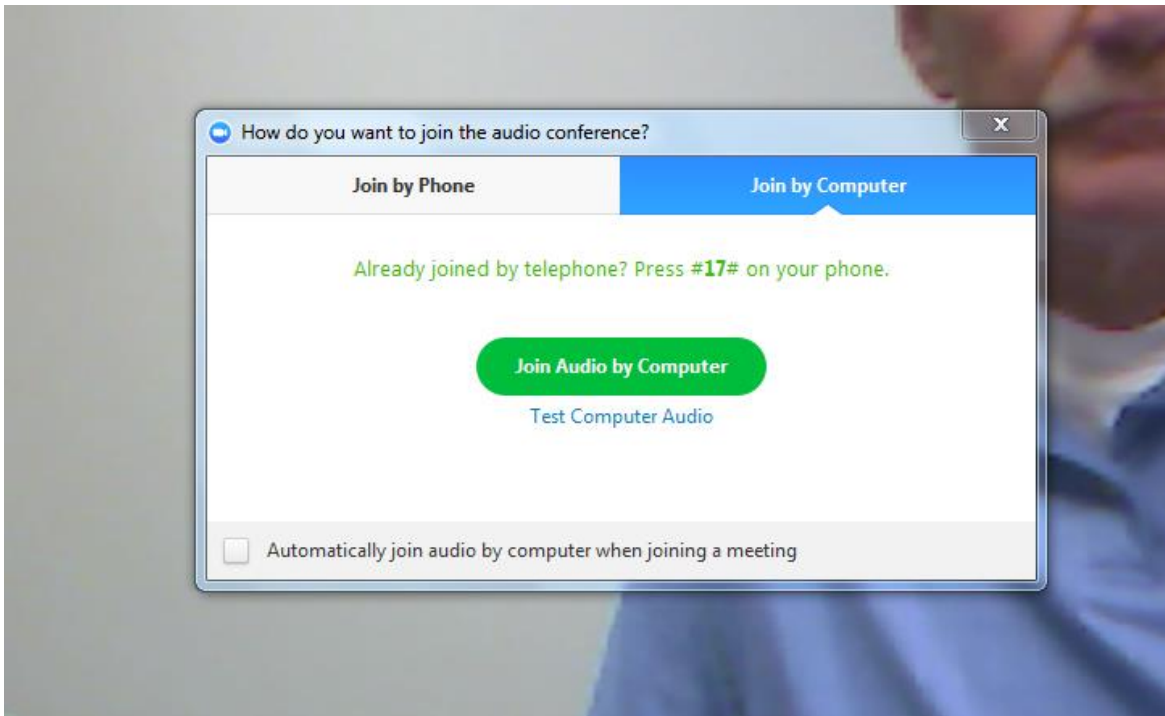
How do you want to join the audio conference?

x

Join by Phone

Join by Computer

Already joined by telephone? Press #17# on your phone.

Join Audio by Computer

Test Computer Audio

Automatically join audio by computer when joining a meeting